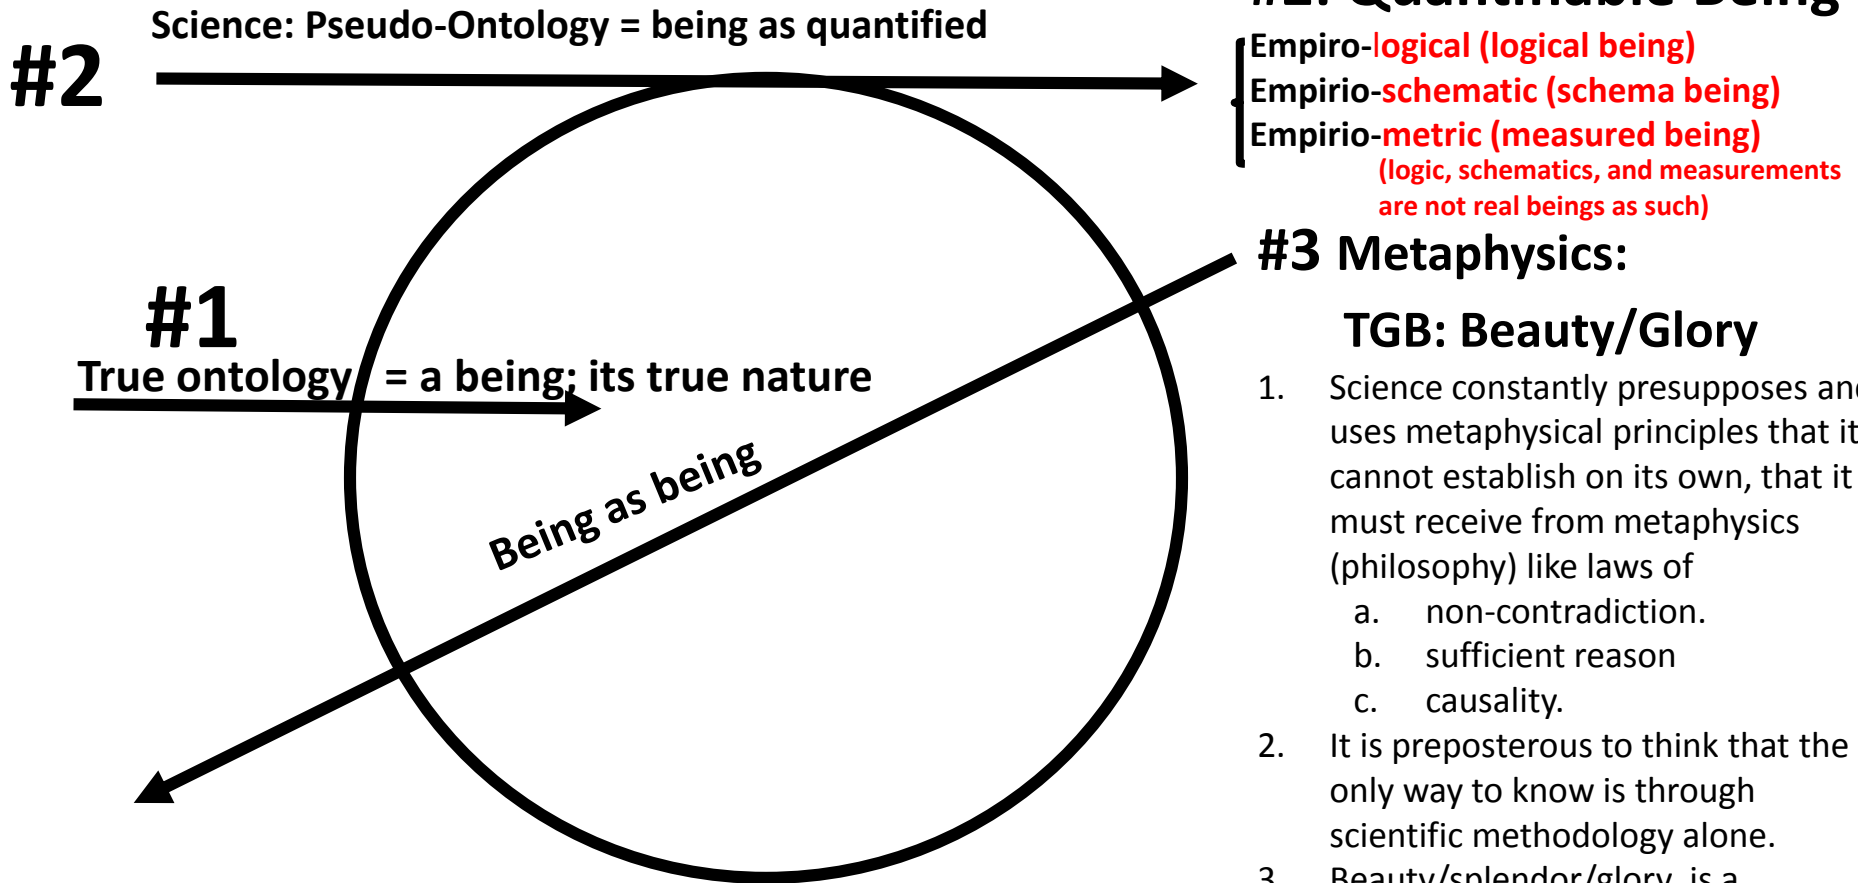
#2

Science: Pseudo-Ontology = being as quantified

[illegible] Quantifiable Being

Empiro-logical (logical being)
Empirio-schematic (schema being)
Empirio-metric (measured being)
(logic, schematics, and measurements are not real beings as such)

#1

True ontology = a being; its true nature

Being as being

#3 Metaphysics:

TGB: Beauty/Glory

1. Science constantly presupposes an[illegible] uses metaphysical principles that it cannot establish on its own, that it must receive from metaphysics (philosophy) like laws of
a. non-contradiction.
b. sufficient reason
c. causality.
2. It is preposterous to think that the only way to know is through scientific methodology alone.
3. Beauty/splendor/glory is a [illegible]